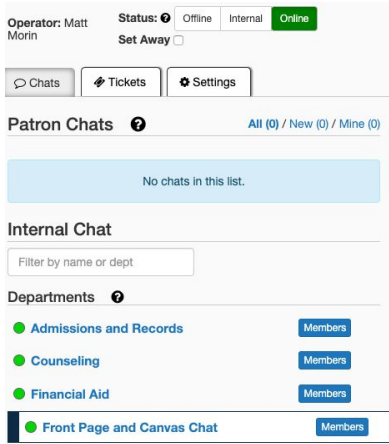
Operator: Matt Morin

Status: Offline Internal Online

Set Away

Chats Tickets Settings

Patron Chats

All (0) / New (0) / Mine (0)

No chats in this list.

Internal Chat

Filter by name or dept

Departments

Admissions and Records Members

Counseling Members

Financial Aid Members

Front Page and Canvas Chat Members